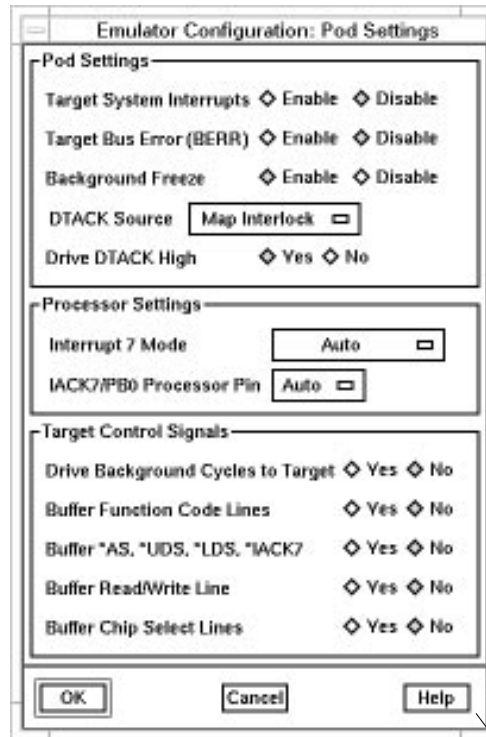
Emulator Configuration: Pod Settings

Pod Settings

Target System Interrupts ◇ Enable ◇ Disable

Target Bus Error (BERR) ◇ Enable ◇ Disable

Background Freeze ◇ Enable ◇ Disable

DTACK Source Map Interlock

Drive DTACK High ◇ Yes ◇ No

Processor Settings

Interrupt 7 Mode Auto

IACK7/PB0 Processor Pin Auto

Target Control Signals

Drive Background Cycles to Target ◇ Yes ◇ No

Buffer Function Code Lines ◇ Yes ◇ No

Buffer *AS, *UDS, *LDS, *IACK7 ◇ Yes ◇ No

Buffer Read/Write Line ◇ Yes ◇ No

Buffer Chip Select Lines ◇ Yes ◇ No

OK Cancel Help